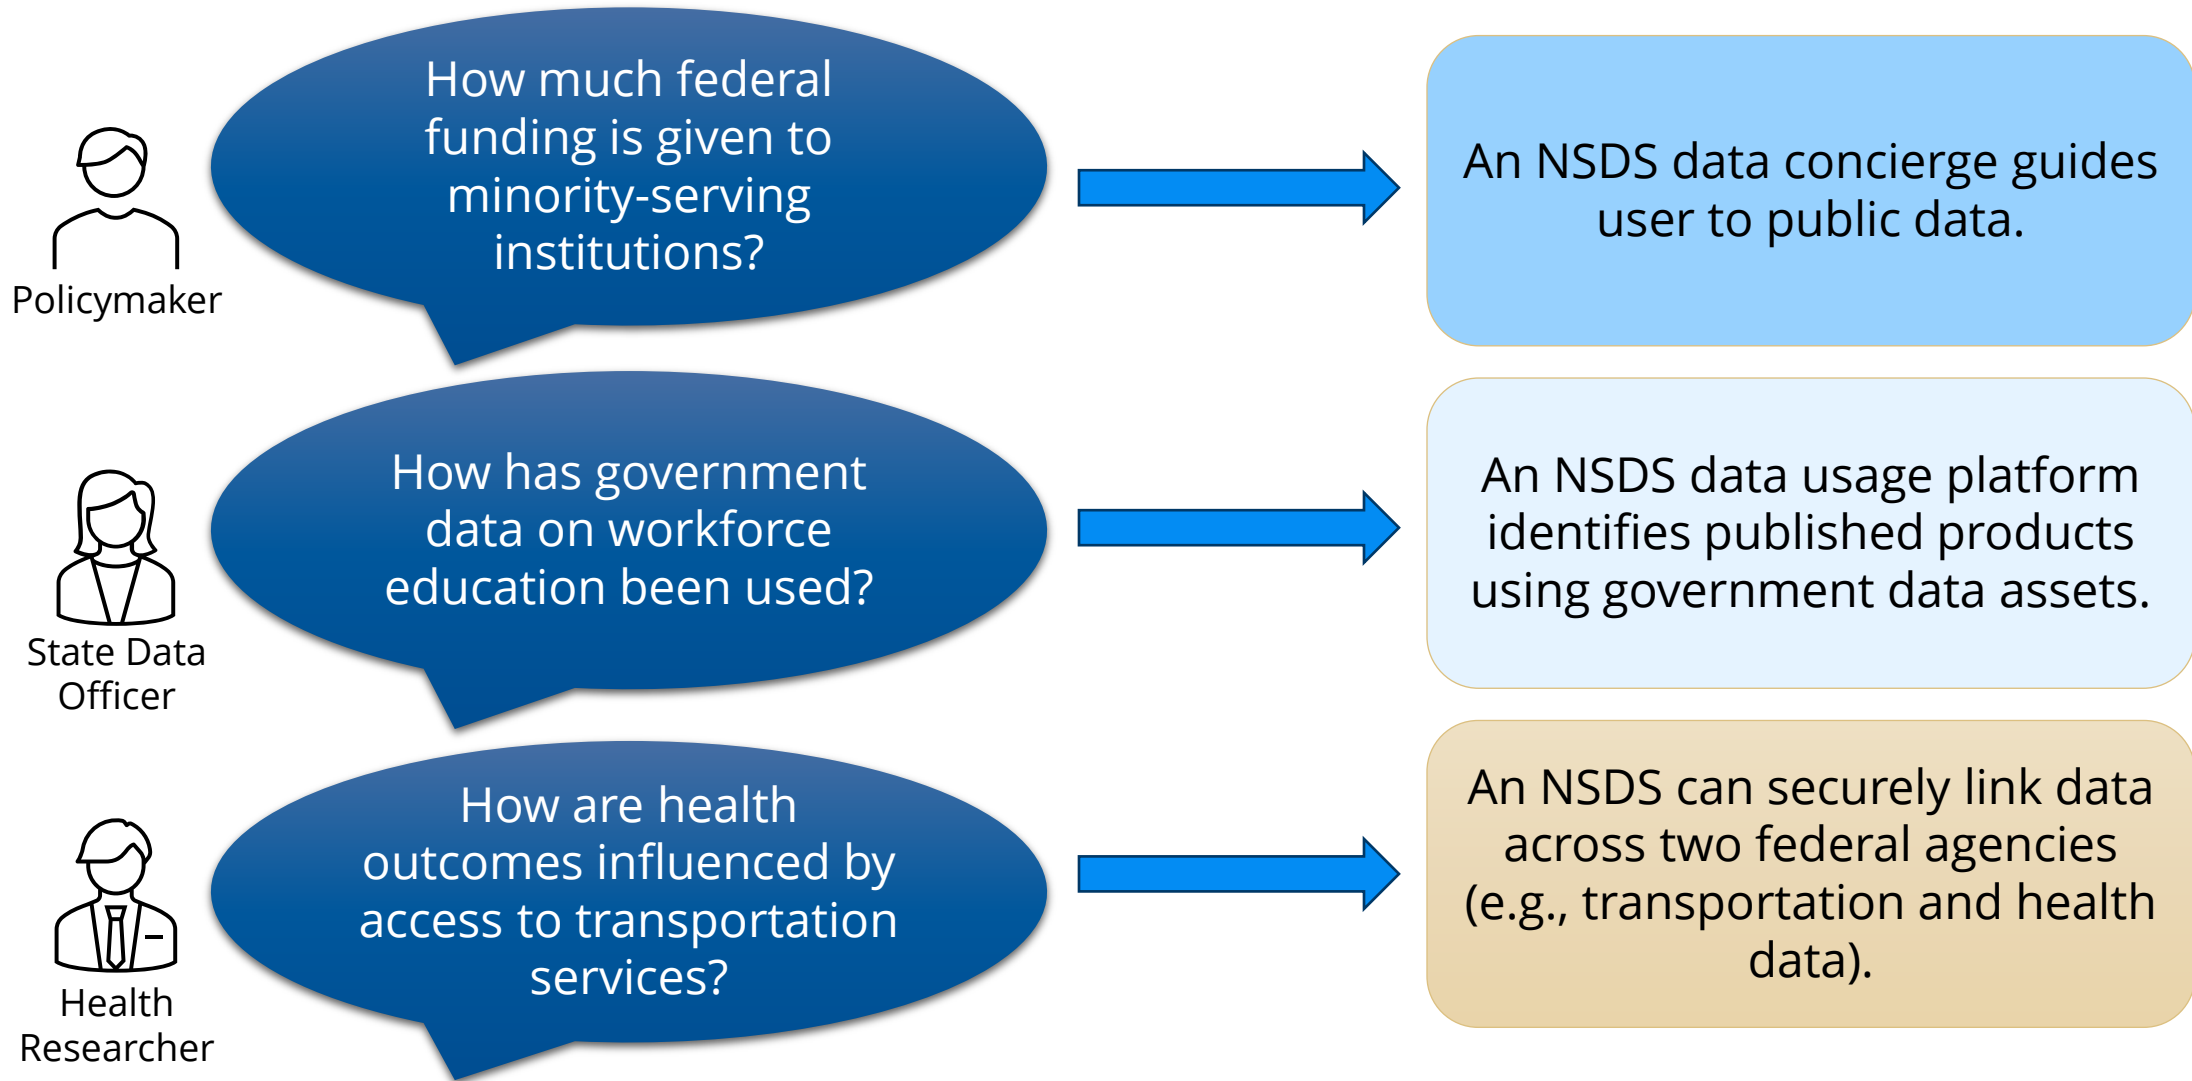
Policymaker

How much federal funding is given to minority-serving institutions?

An NSDS data concierge guides user to public data.

State Data Officer

How has government data on workforce education been used?

An NSDS data usage platform identifies published products using government data assets.

Health Researcher

How are health outcomes influenced by access to transportation services?

An NSDS can securely link data across two federal agencies (e.g., transportation and health data).